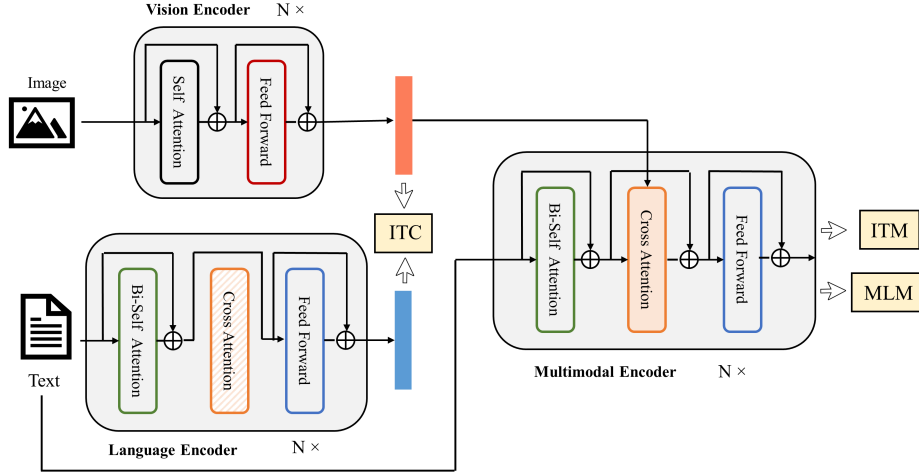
Vision Encoder N ×

Image

Self Attention

Feed Forward

ITC

Multimodal Encoder N ×

Bi-Self Attention

Cross Attention

Feed Forward

ITM

MLM

Text

Bi-Self Attention

Cross Attention

Feed Forward

Language Encoder N ×